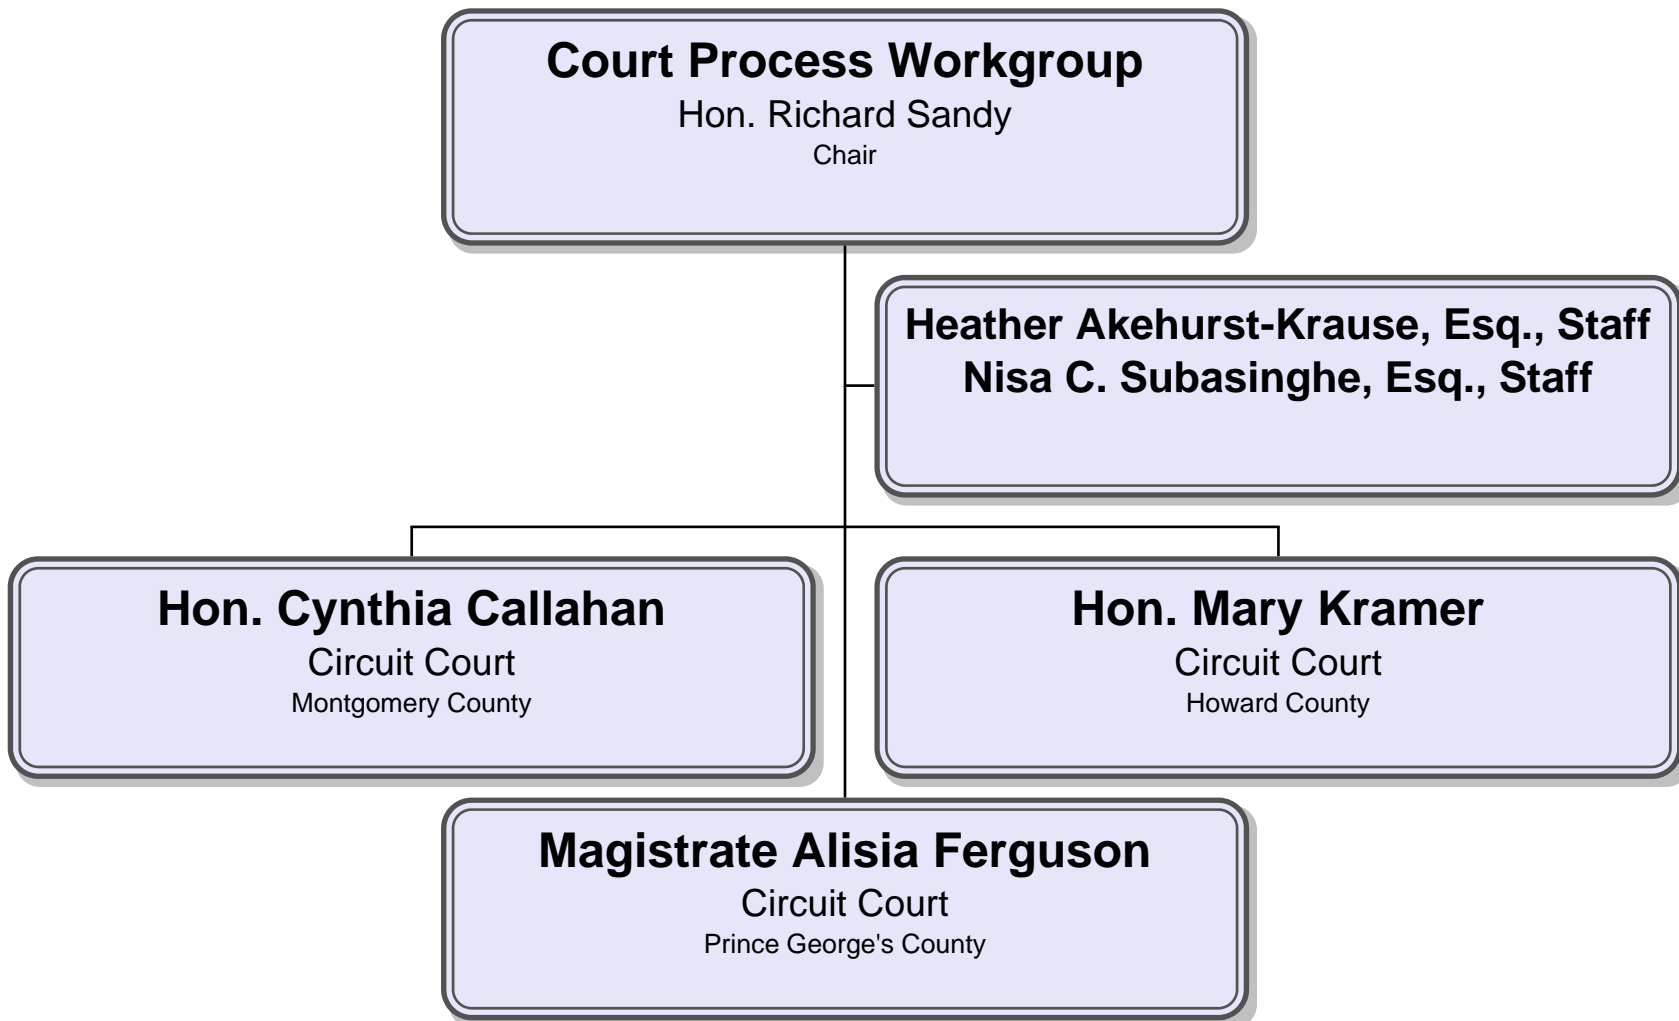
Court Process Workgroup
Hon. Richard Sandy
Chair

Heather Akehurst-Krause, Esq., Staff
Nisa C. Subasinghe, Esq., Staff

Hon. Cynthia Callahan
Circuit Court
Montgomery County

Hon. Mary Kramer
Circuit Court
Howard County

Magistrate Alisia Ferguson
Circuit Court
Prince George's County